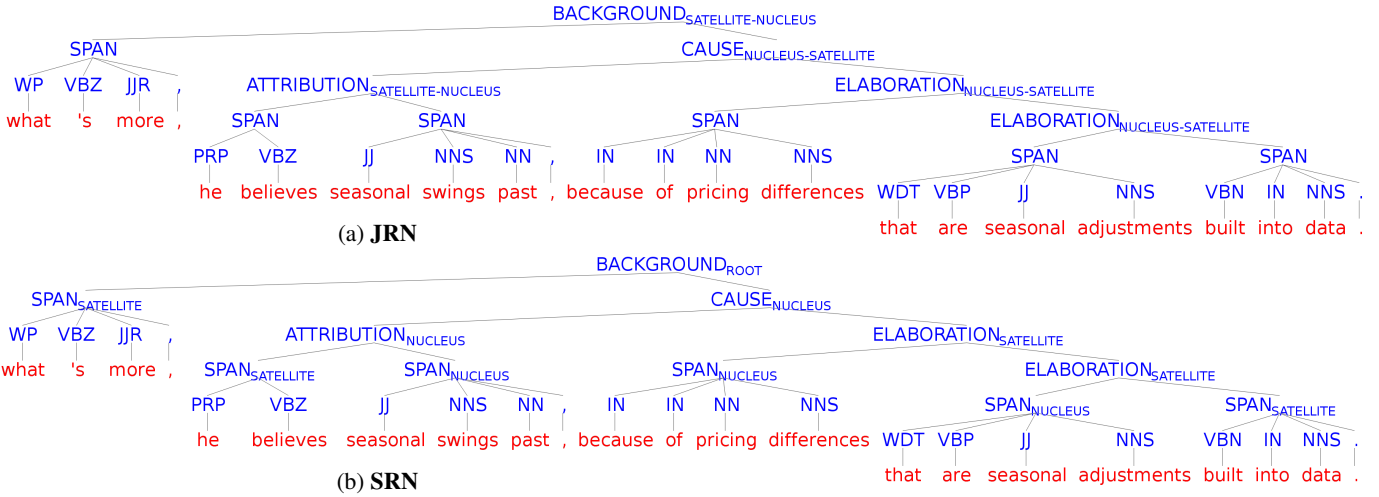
BACKGROUND$_{\text{SATELLITE-NUCLEUS}}$

SPAN

CAUSE$_{\text{NUCLEUS-SATELLITE}}$

WP VBZ JJR ,

what 's more ,

ATTRIBUTION$_{\text{SATELLITE-NUCLEUS}}$

ELABORATION$_{\text{NUCLEUS-SATELLITE}}$

SPAN SPAN

SPAN

ELABORATION$_{\text{NUCLEUS-SATELLITE}}$

PRP VBZ JJ NNS NN ,

he believes seasonal swings past ,

IN IN NN NNS

because of pricing differences

SPAN SPAN

WDT VBP JJ NNS

that are seasonal adjustments

VBN IN NNS .

built into data .

(a) **JRN**

BACKGROUND$_{\text{ROOT}}$

SPAN$_{\text{SATELLITE}}$

CAUSE$_{\text{NUCLEUS}}$

WP VBZ JJR ,

what 's more ,

ATTRIBUTION$_{\text{NUCLEUS}}$

ELABORATION$_{\text{SATELLITE}}$

SPAN$_{\text{SATELLITE}}$ SPAN$_{\text{NUCLEUS}}$

SPAN$_{\text{NUCLEUS}}$

ELABORATION$_{\text{SATELLITE}}$

PRP VBZ JJ NNS NN ,

he believes seasonal swings past ,

IN IN NN NNS

because of pricing differences

SPAN$_{\text{NUCLEUS}}$ SPAN$_{\text{SATELLITE}}$

WDT VBP JJ NNS

that are seasonal adjustments

VBN IN NNS .

built into data .

(b) **SRN**